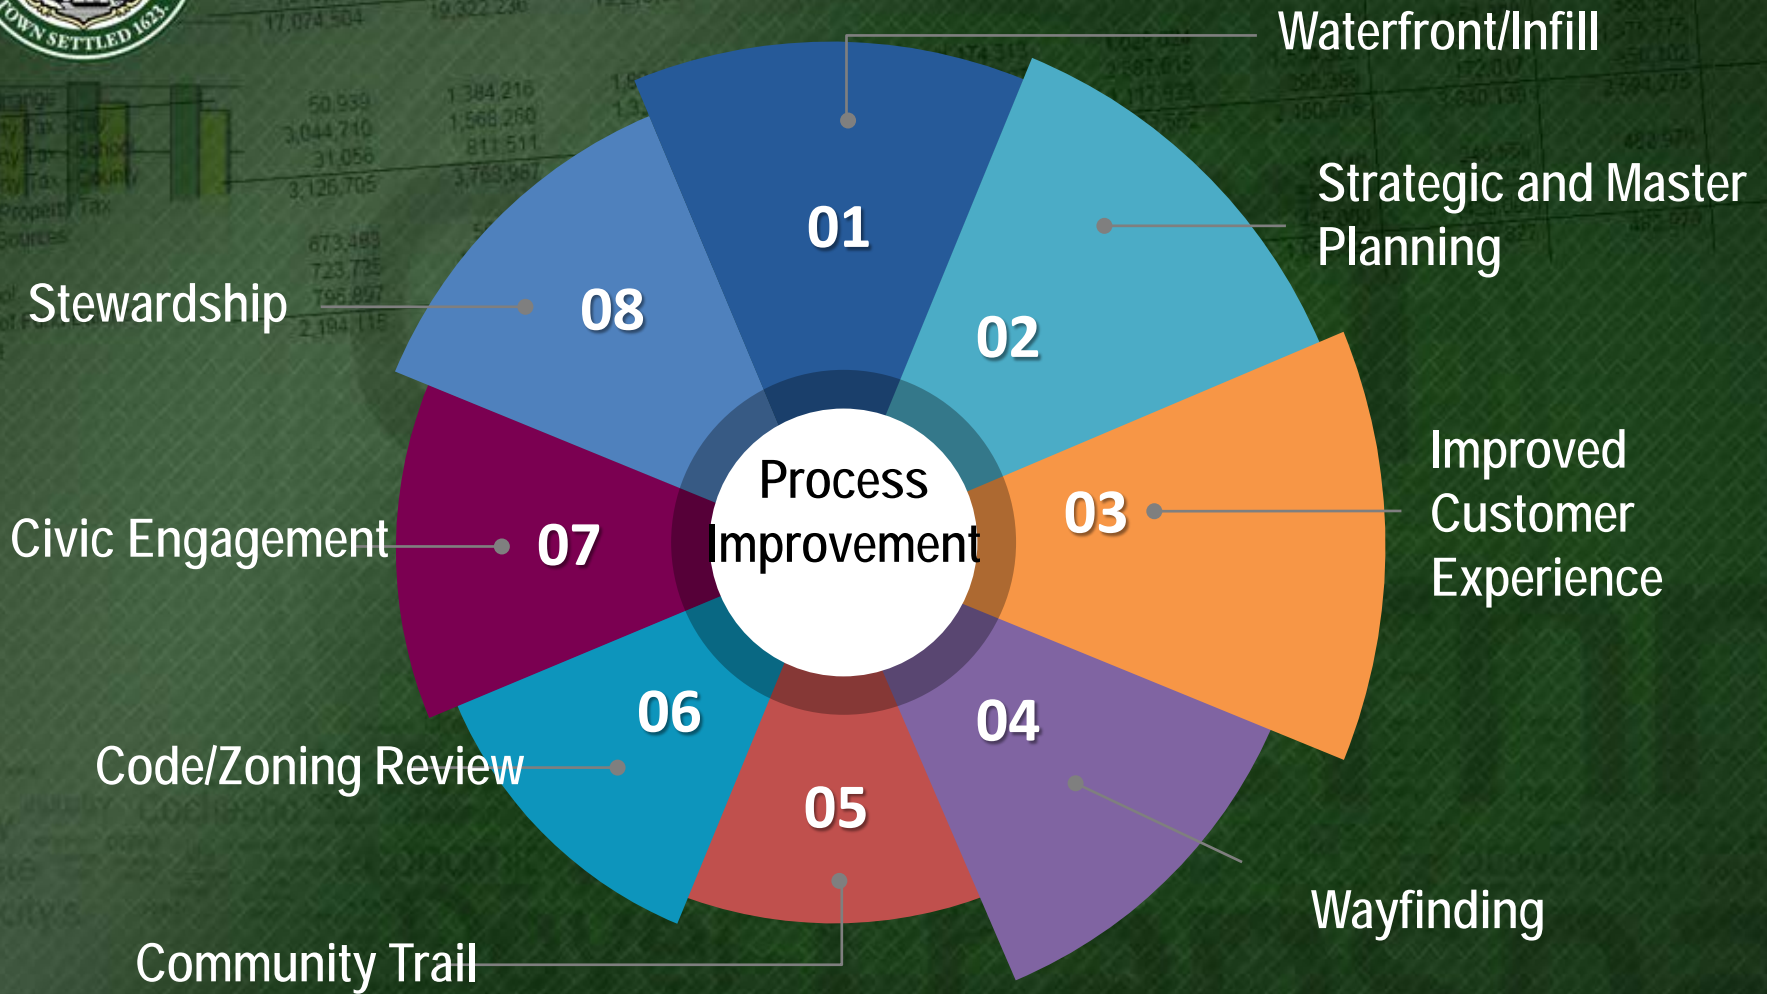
TOWN SETTLED 1623.

Waterfront/Infill

01

Strategic and Master Planning

02

Stewardship

08

Process Improvement

03

Improved Customer Experience

Civic Engagement

07

06

04

Code/Zoning Review

05

Wayfinding

Community Trail